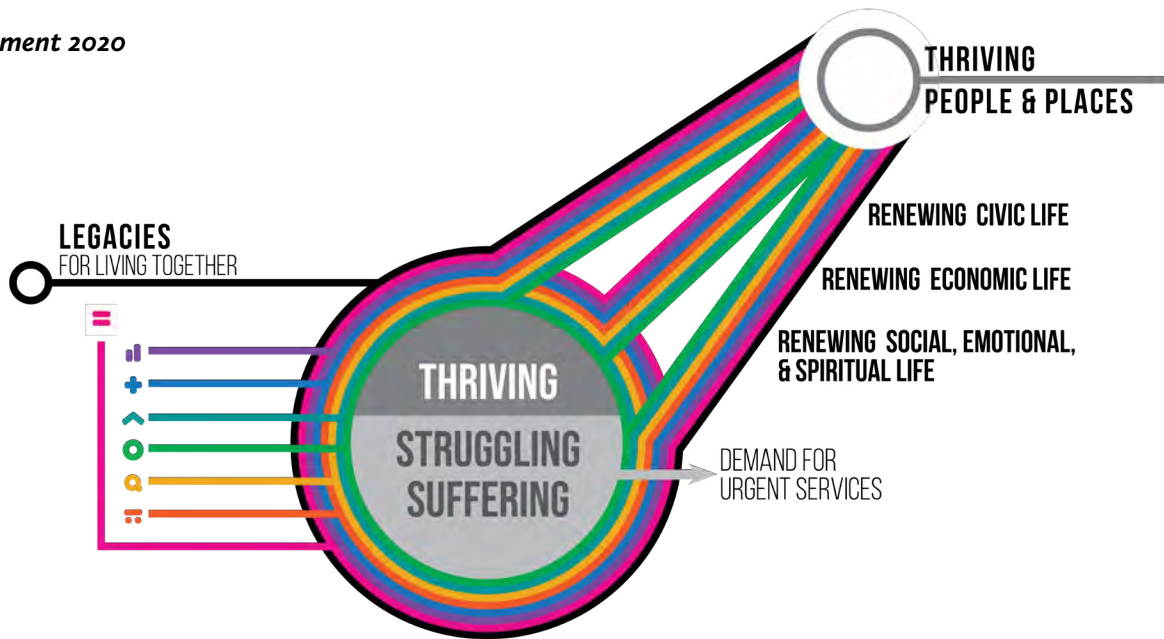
ment 2020

THRIVING
PEOPLE & PLACES

LEGACIES
FOR LIVING TOGETHER

RENEWING CIVIC LIFE

RENEWING ECONOMIC LIFE

RENEWING SOCIAL, EMOTIONAL, & SPIRITUAL LIFE

THRIVING

STRUGGLING
SUFFERING

DEMAND FOR
URGENT SERVICES